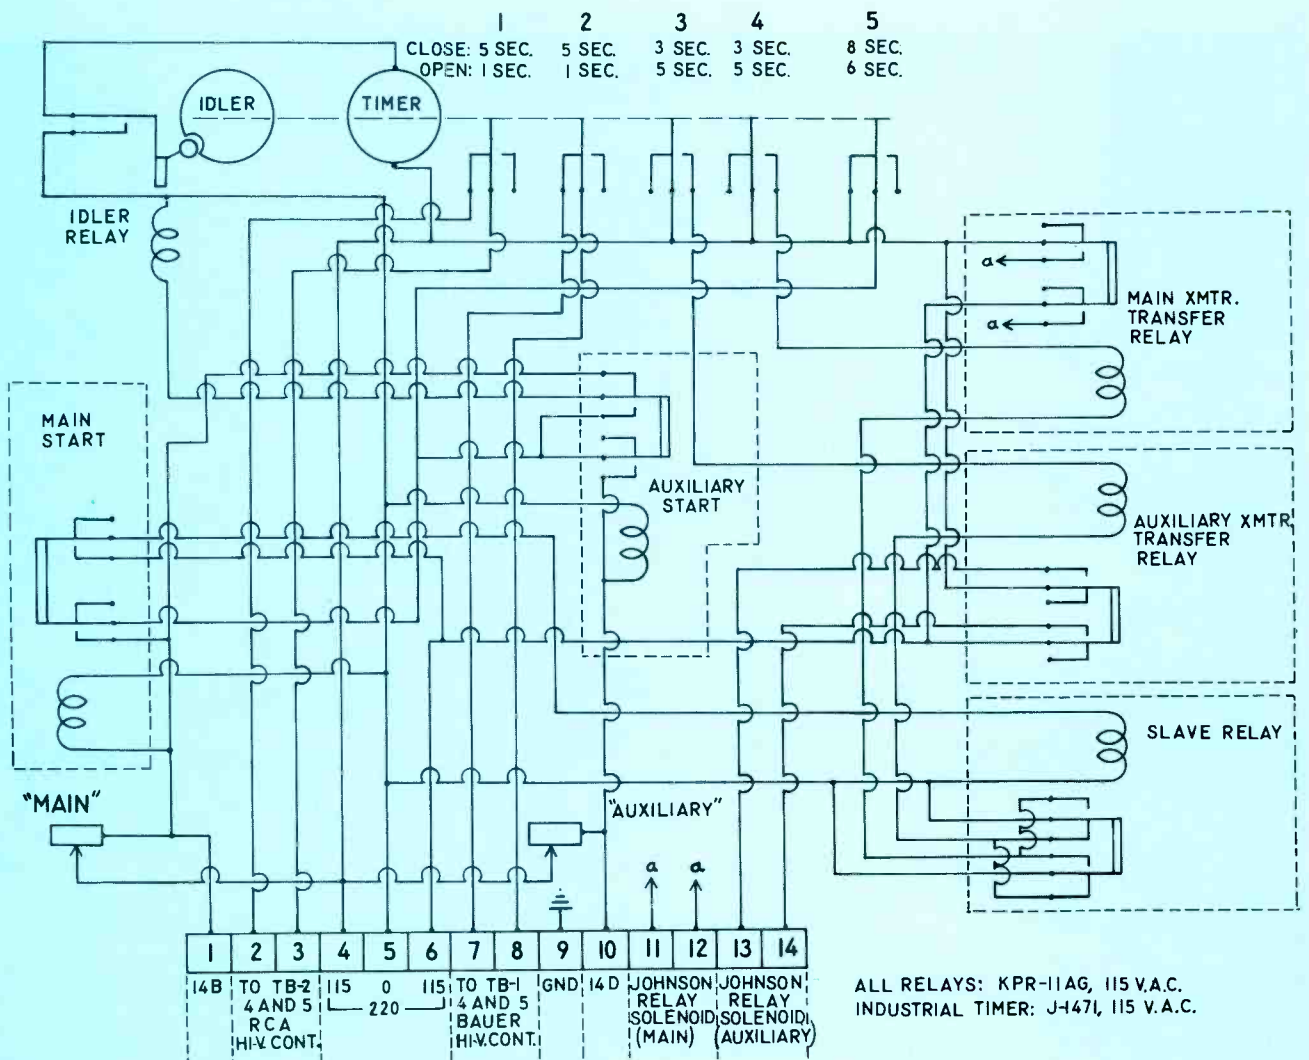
1 2 3 4 5

CLOSE: 5 SEC. 5 SEC. 3 SEC. 3 SEC. 8 SEC.
OPEN: 1 SEC. 1 SEC. 5 SEC. 5 SEC. 6 SEC.

IDLER

TIMER

IDLER RELAY

a

a

MAIN XMTR. TRANSFER RELAY

MAIN START

AUXILIARY START

AUXILIARY XMTR. TRANSFER RELAY

SLAVE RELAY

"MAIN"

"AUXILIARY"

a a

| 1 | 2 | 3 | 4 | 5 | 6 | 7 | 8 | 9 | 10 | 11 | 12 | 13 | 14 |
|---|---|---|---|---|---|---|---|---|---|---|---|---|---|
| 14B | TO TB-2 4 AND 5 RCA HI-V. CONT. | | 115 | 0 220 | 115 | TO TB-1 4 AND 5 BAUER HI-V. CONT. | | GND | 14D | JOHNSON RELAY SOLENOID (MAIN) | | JOHNSON RELAY SOLENOID (AUXILIARY) | |

ALL RELAYS: KPR-11AG, 115 V.A.C.
INDUSTRIAL TIMER: J-1471, 115 V.A.C.